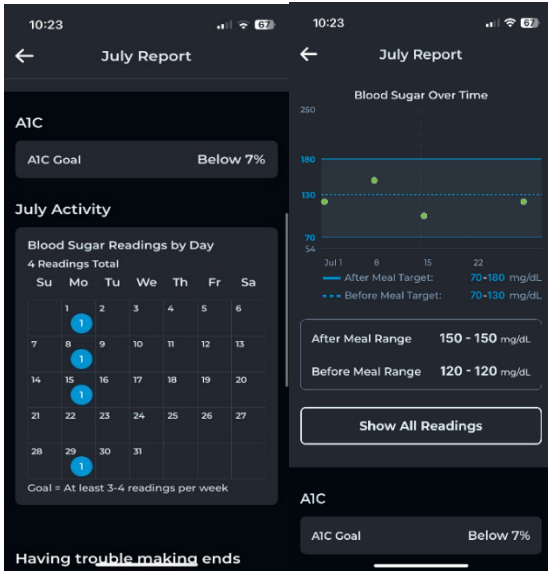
10:23 67

July Report

A1C

A1C Goal Below 7%

July Activity

Blood Sugar Readings by Day

4 Readings Total

| Su | Mo | Tu | We | Th | Fr | Sa |
|---|---|---|---|---|---|---|
| | 1 1 | 2 | 3 | 4 | 5 | 6 |
| 7 | 8 1 | 9 | 10 | 11 | 12 | 13 |
| 14 | 15 1 | 16 | 17 | 18 | 19 | 20 |
| 21 | 22 | 23 | 24 | 25 | 26 | 27 |
| 28 | 29 1 | 30 | 31 | | | |

Goal = At least 3-4 readings per week

Having trouble making ends

10:23 67

July Report

Blood Sugar Over Time

250

180

130

70

54

Jul 1 8 15 22

After Meal Target: 70-180 mg/dL

Before Meal Target: 70-130 mg/dL

After Meal Range 150 - 150 mg/dL

Before Meal Range 120 - 120 mg/dL

Show All Readings

A1C

A1C Goal Below 7%